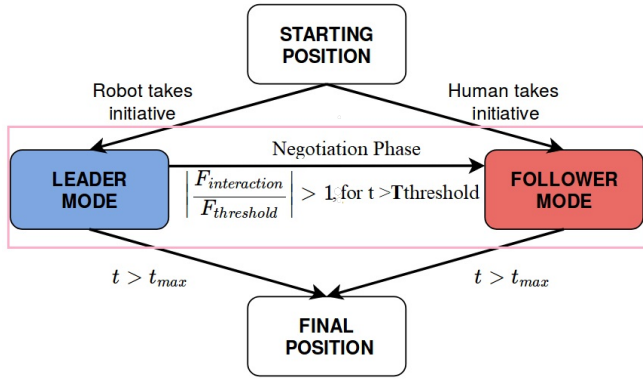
STARTING POSITION

Robot takes initiative

Human takes initiative

Negotiation Phase

LEADER MODE

$\left|\frac{F_{interaction}}{F_{threshold}}\right| > 1$, for t >Tthreshold

FOLLOWER MODE

$t > t_{max}$

$t > t_{max}$

FINAL POSITION